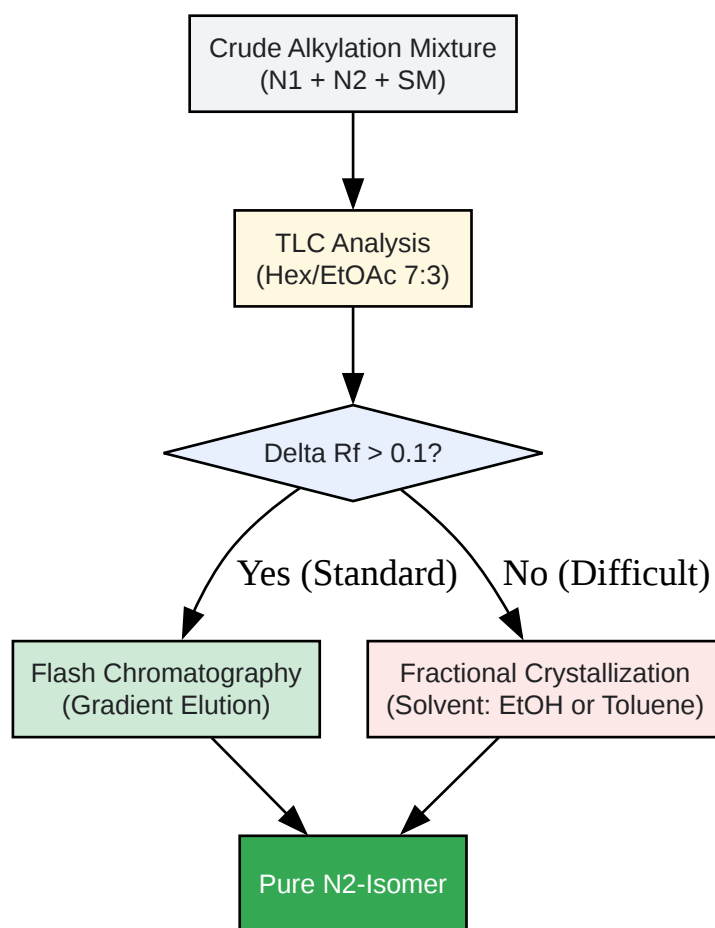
Crude Alkylation Mixture
(N1 + N2 + SM)

TLC Analysis
(Hex/EtOAc 7:3)

Delta Rf > 0.1?

Yes (Standard)

No (Difficult)

Flash Chromatography
(Gradient Elution)

Fractional Crystallization
(Solvent: EtOH or Toluene)

Pure N2-Isomer